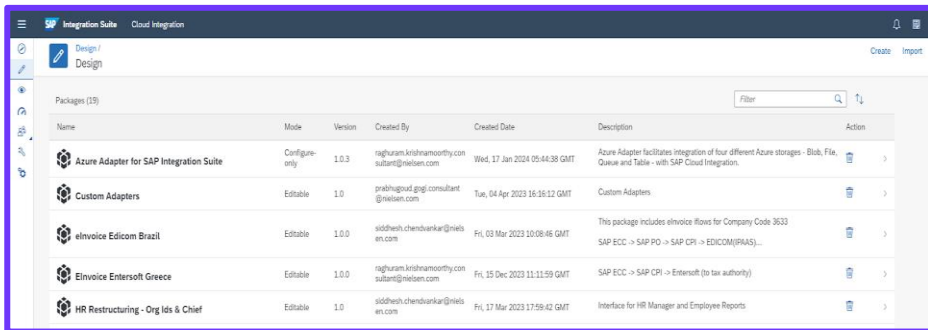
SAP Integration Suite Cloud Integration

Design /
Design

Create Import

Packages (19)

Filter

| Name | Mode | Version | Created By | Created Date | Description | Action |
|---|---|---|---|---|---|---|
| Azure Adapter for SAP Integration Suite | Configure-only | 1.0.3 | raghuram.krishnamoorthy.consultant@nielsen.com | Wed, 17 Jan 2024 05:44:38 GMT | Azure Adapter facilitates integration of four different Azure storages - Blob, File, Queue and Table - with SAP Cloud Integration. | |
| Custom Adapters | Editable | 1.0 | prabhugoud.gogi.consultant@nielsen.com | Tue, 04 Apr 2023 16:16:12 GMT | Custom Adapters | |
| eInvoice Edicom Brazil | Editable | 1.0.0 | siddhesh.chendvankar@nielsen.com | Fri, 03 Mar 2023 10:08:46 GMT | This package includes einvoice iflows for Company Code 3633 SAP ECC -> SAP PO -> SAP CPI -> EDICOM(PRAS)... | |
| EInvoice Entersoft Greece | Editable | 1.0.0 | raghuram.krishnamoorthy.consultant@nielsen.com | Fri, 15 Dec 2023 11:11:59 GMT | SAP ECC -> SAP CPI -> Entersoft (to tax authority) | |
| HR Restructuring - Org Ids & Chief | Editable | 1.0 | siddhesh.chendvankar@nielsen.com | Fri, 17 Mar 2023 17:59:42 GMT | Interface for HR Manager and Employee Reports | |